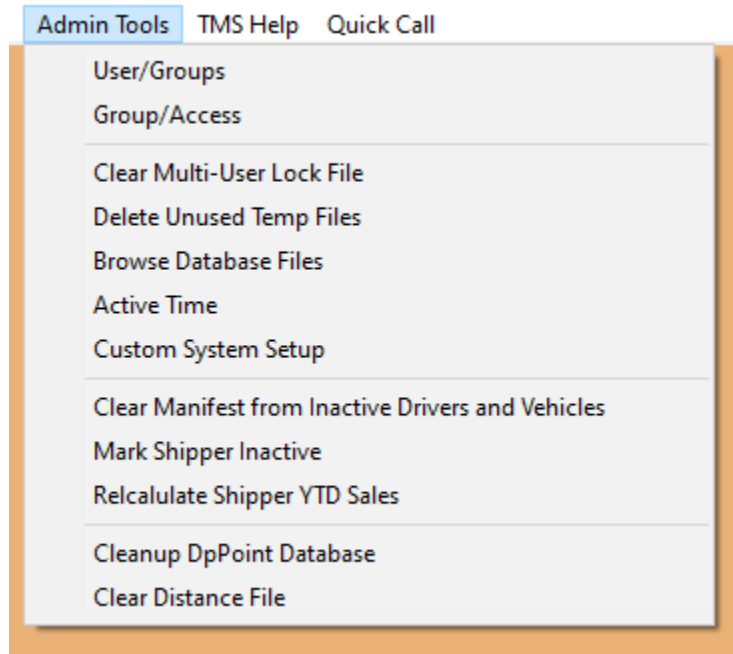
Admin Tools TMS Help Quick Call

User/Groups
Group/Access

Clear Multi-User Lock File
Delete Unused Temp Files
Browse Database Files
Active Time
Custom System Setup

Clear Manifest from Inactive Drivers and Vehicles
Mark Shipper Inactive
Relcalulate Shipper YTD Sales

Cleanup DpPoint Database
Clear Distance File